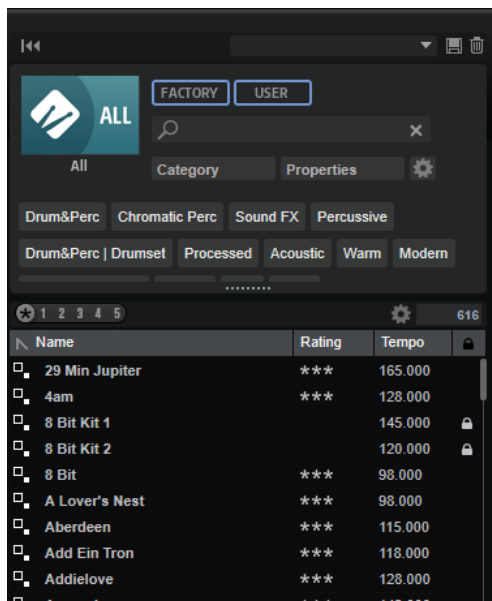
ALL

All

FACTORY USER

Category Properties

Drum&Perc Chromatic Perc Sound FX Percussive

Drum&Perc | Drumset Processed Acoustic Warm Modern

1 2 3 4 5

616

| Name | Rating | Tempo | |
|---|---|---|---|
| 29 Min Jupiter | *** | 165.000 | |
| 4am | *** | 128.000 | |
| 8 Bit Kit 1 | | 145.000 | |
| 8 Bit Kit 2 | | 120.000 | |
| 8 Bit | *** | 98.000 | |
| A Lover's Nest | *** | 98.000 | |
| Aberdeen | *** | 115.000 | |
| Add Ein Tron | *** | 118.000 | |
| Addielove | *** | 128.000 | |